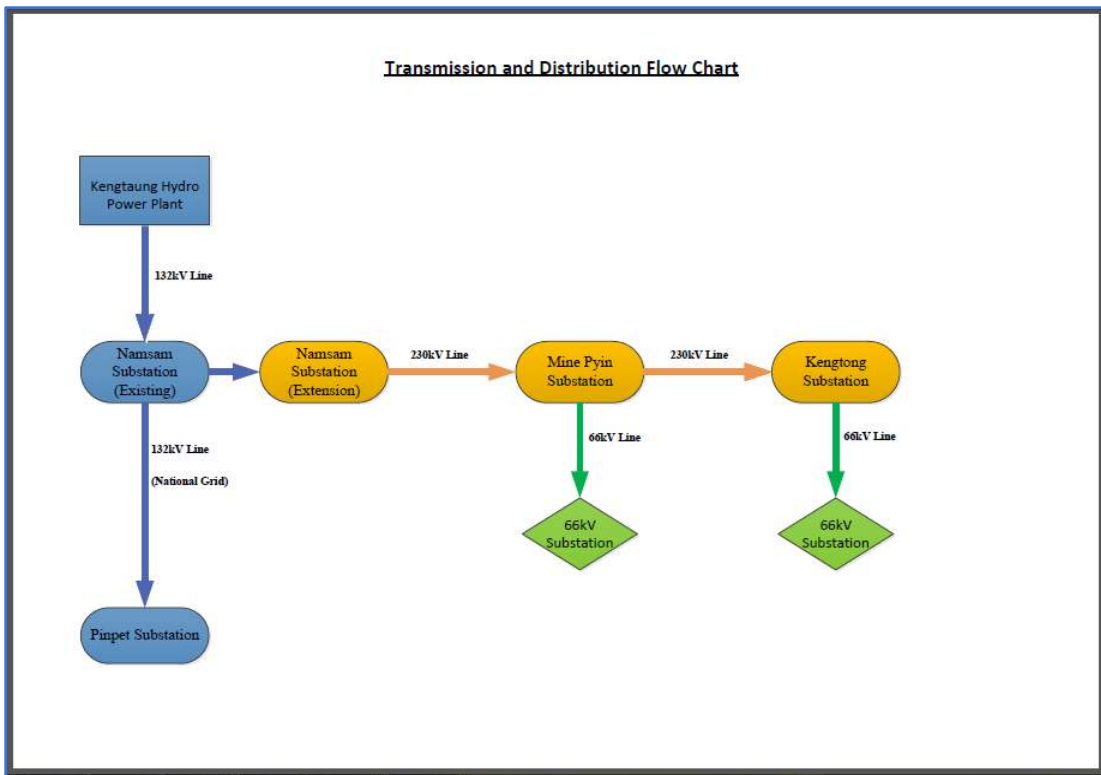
Transmission and Distribution Flow Chart

Kengtaung Hydro Power Plant

132kV Line

Namsam Substation (Existing)

Namsam Substation (Extension)

230kV Line

Mine Pyin Substation

230kV Line

Kengtong Substation

132kV Line

(National Grid)

66kV Line

66kV Line

66kV Substation

66kV Substation

Pinpet Substation